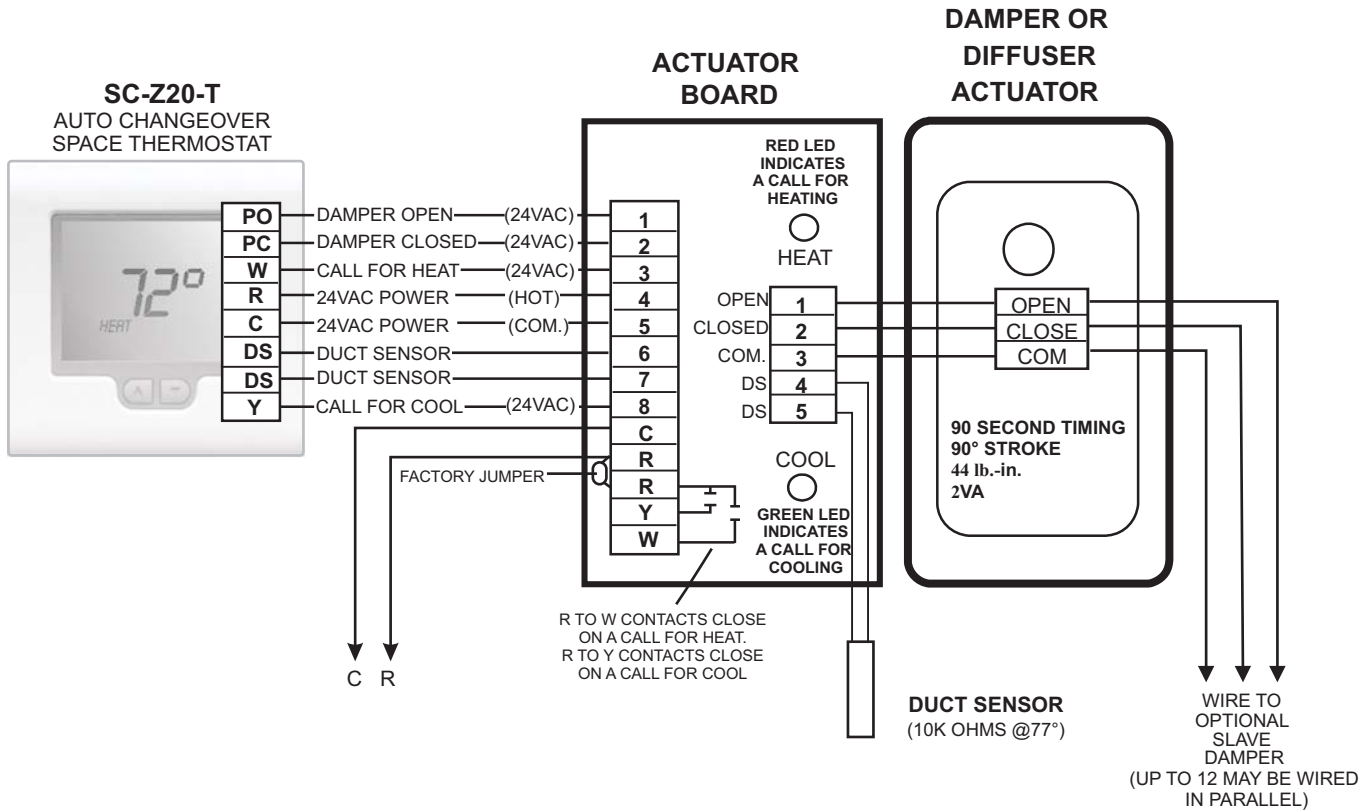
SC-Z20-T
AUTO CHANGEOVER
SPACE THERMOSTAT

72°
HEAT

ACTUATOR
BOARD

DAMPER OR
DIFFUSER
ACTUATOR

PO DAMPER OPEN (24VAC) 1
PC DAMPER CLOSED (24VAC) 2
W CALL FOR HEAT (24VAC) 3
R 24VAC POWER (HOT) 4
C 24VAC POWER (COM.) 5
DS DUCT SENSOR 6
DS DUCT SENSOR 7
Y CALL FOR COOL (24VAC) 8
C
R
R
Y
W

FACTORY JUMPER

RED LED
INDICATES
A CALL FOR
HEATING

HEAT

OPEN 1
CLOSED 2
COM. 3
DS 4
DS 5

COOL

GREEN LED
INDICATES
A CALL FOR
COOLING

OPEN
CLOSE
COM

90 SECOND TIMING
90° STROKE
44 lb.-in.
2VA

R TO W CONTACTS CLOSE
ON A CALL FOR HEAT.
R TO Y CONTACTS CLOSE
ON A CALL FOR COOL

C R

DUCT SENSOR
(10K OHMS @77°)

WIRE TO
OPTIONAL
SLAVE
DAMPER
(UP TO 12 MAY BE WIRED
IN PARALLEL)